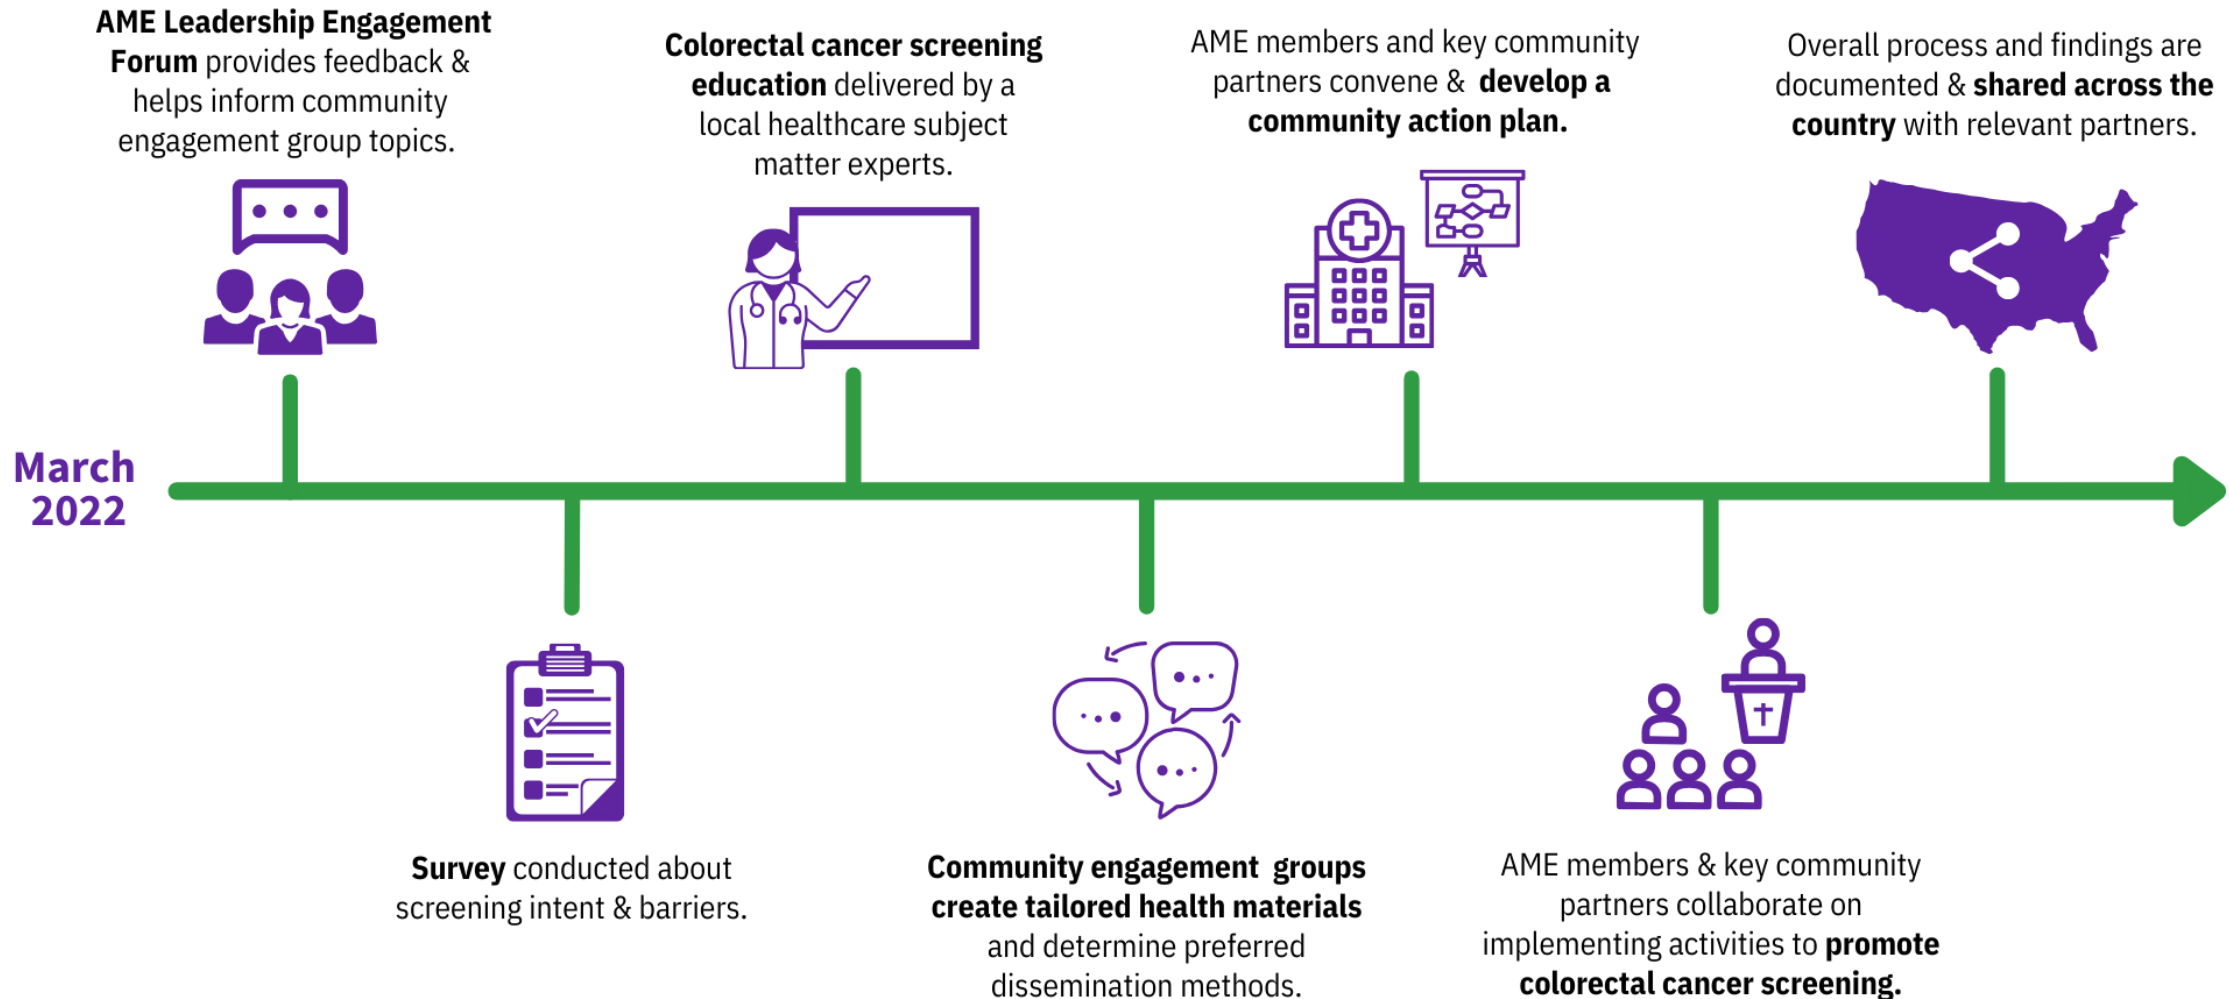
**AME Leadership Engagement Forum** provides feedback & helps inform community engagement group topics.

**Colorectal cancer screening education** delivered by a local healthcare subject matter experts.

AME members and key community partners convene & **develop a community action plan.**

Overall process and findings are documented & **shared across the country** with relevant partners.

March 2022

**Survey** conducted about screening intent & barriers.

**Community engagement groups create tailored health materials** and determine preferred dissemination methods.

AME members & key community partners collaborate on implementing activities to **promote colorectal cancer screening.**